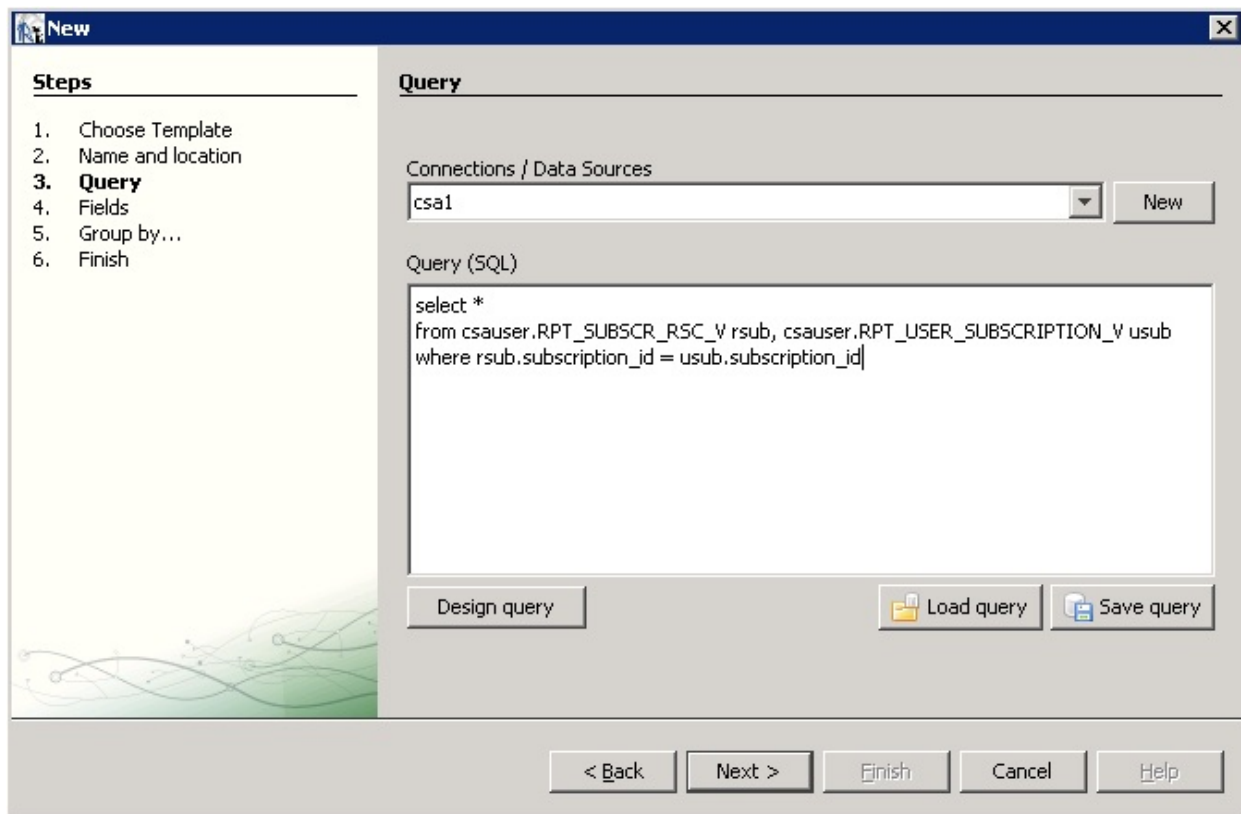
New

Steps

1. Choose Template
2. Name and location
3. Query
4. Fields
5. Group by...
6. Finish

Query

Connections / Data Sources

csa1

New

Query (SQL)

select *
from csauser.RPT_SUBSCR_RSC_V rsub, csauser.RPT_USER_SUBSCRIPTION_V usub
where rsub.subscription_id = usub.subscription_id

Design query

Load query

Save query

< Back

Next >

Finish

Cancel

Help